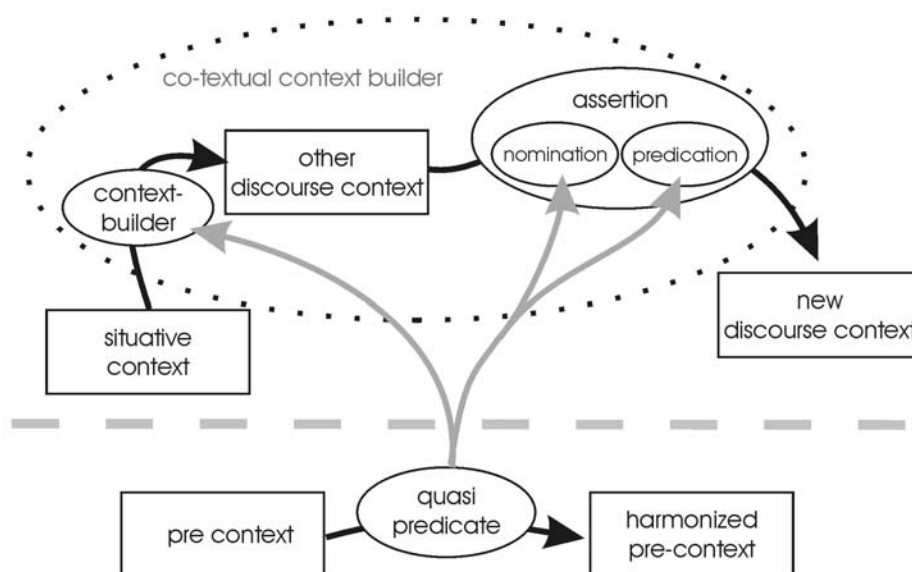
co-textual context builder

assertion

nomination

predication

other discourse context

context-builder

new discourse context

situative context

quasi predicate

pre context

harmonized pre-context